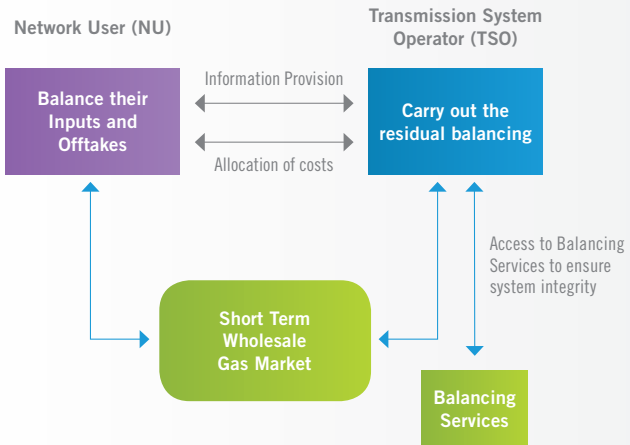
Network User (NU)

Transmission System Operator (TSO)

Balance their Inputs and Offtakes

Information Provision

Allocation of costs

Carry out the residual balancing

Access to Balancing Services to ensure system integrity

Short Term Wholesale Gas Market

Balancing Services